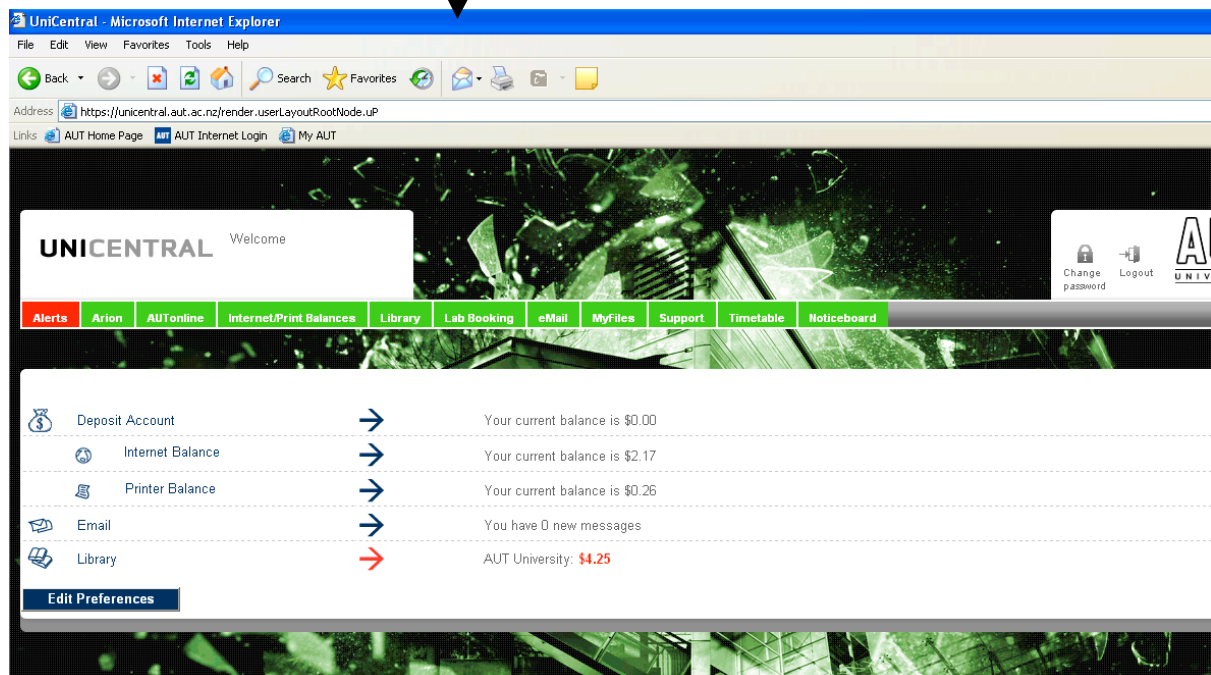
UniCentral - Microsoft Internet Explorer

File Edit View Favorites Tools Help

Back Search Favorites

Address https://unicentral.aut.ac.nz/render.userLayoutRootNode.uP

Links AUT Home Page AUT Internet Login My AUT

UNICENTRAL Welcome

Change password Logout

AU
UNIV

Alerts | Arion | AUTonline | Internet/Print Balances | Library | Lab Booking | eMail | MyFiles | Support | Timetable | Noticeboard

Deposit Account — Your current balance is $0.00

Internet Balance — Your current balance is $2.17

Printer Balance — Your current balance is $0.26

Email — You have 0 new messages

Library — AUT University: $4.25

Edit Preferences